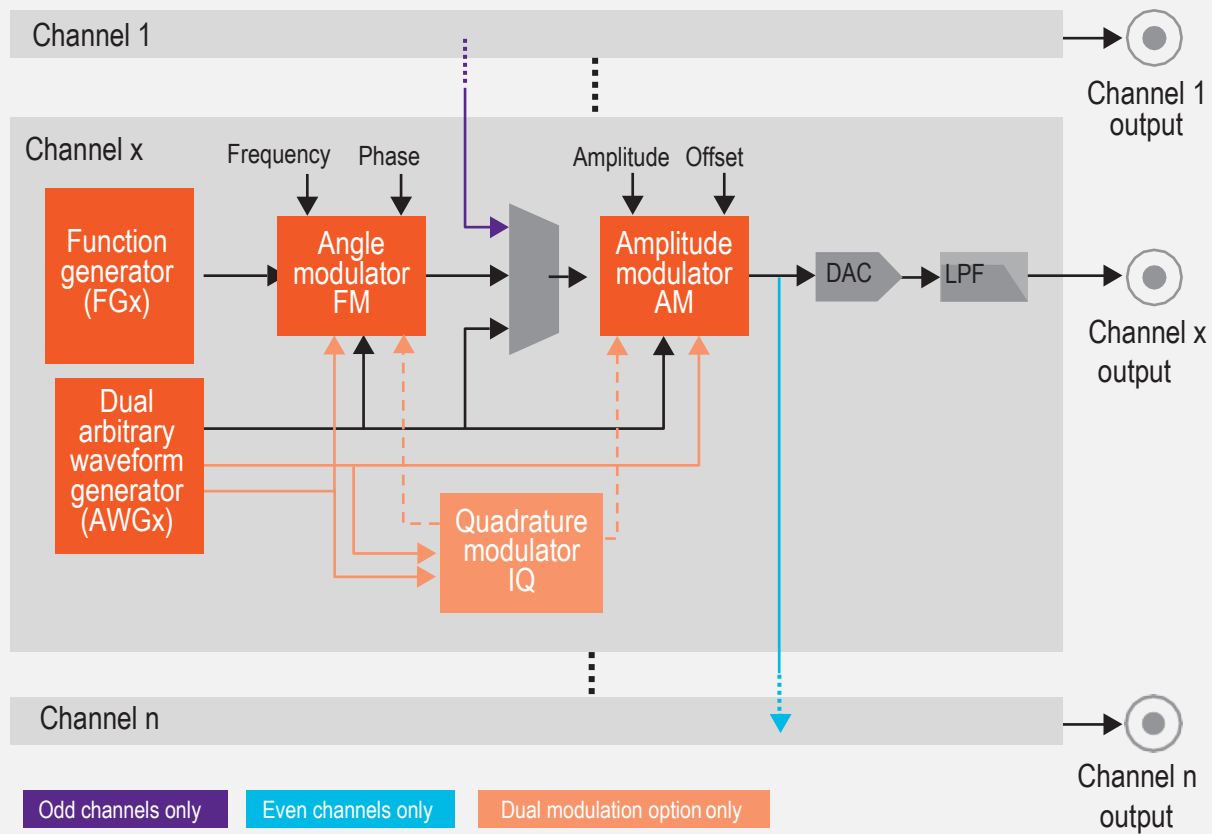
Channel 1

Channel 1 output

Channel x

Frequency

Phase

Amplitude

Offset

Function generator (FGx)

Angle modulator FM

Amplitude modulator AM

DAC

LPF

Channel x output

Dual arbitrary waveform generator (AWGx)

Quadrature modulator IQ

Channel n

Channel n output

Odd channels only

Even channels only

Dual modulation option only